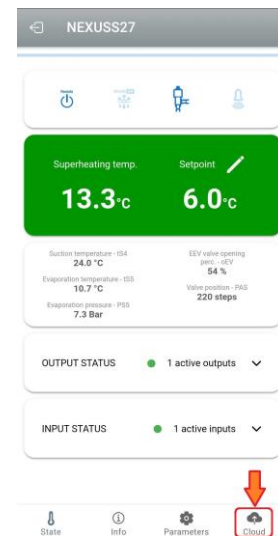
NEXUSS27

Superheating temp.

13.3°C

Setpoint

6.0°C

Suction temperature - tS4
24.0 °C

Evaporation temperature - tS5
10.7 °C

Evaporation pressure - PS5
7.3 Bar

EEV valve opening perc. - oEV
54 %

Valve position - PAS
220 steps

OUTPUT STATUS

1 active outputs

INPUT STATUS

1 active inputs

State

Info

Parameters

Cloud